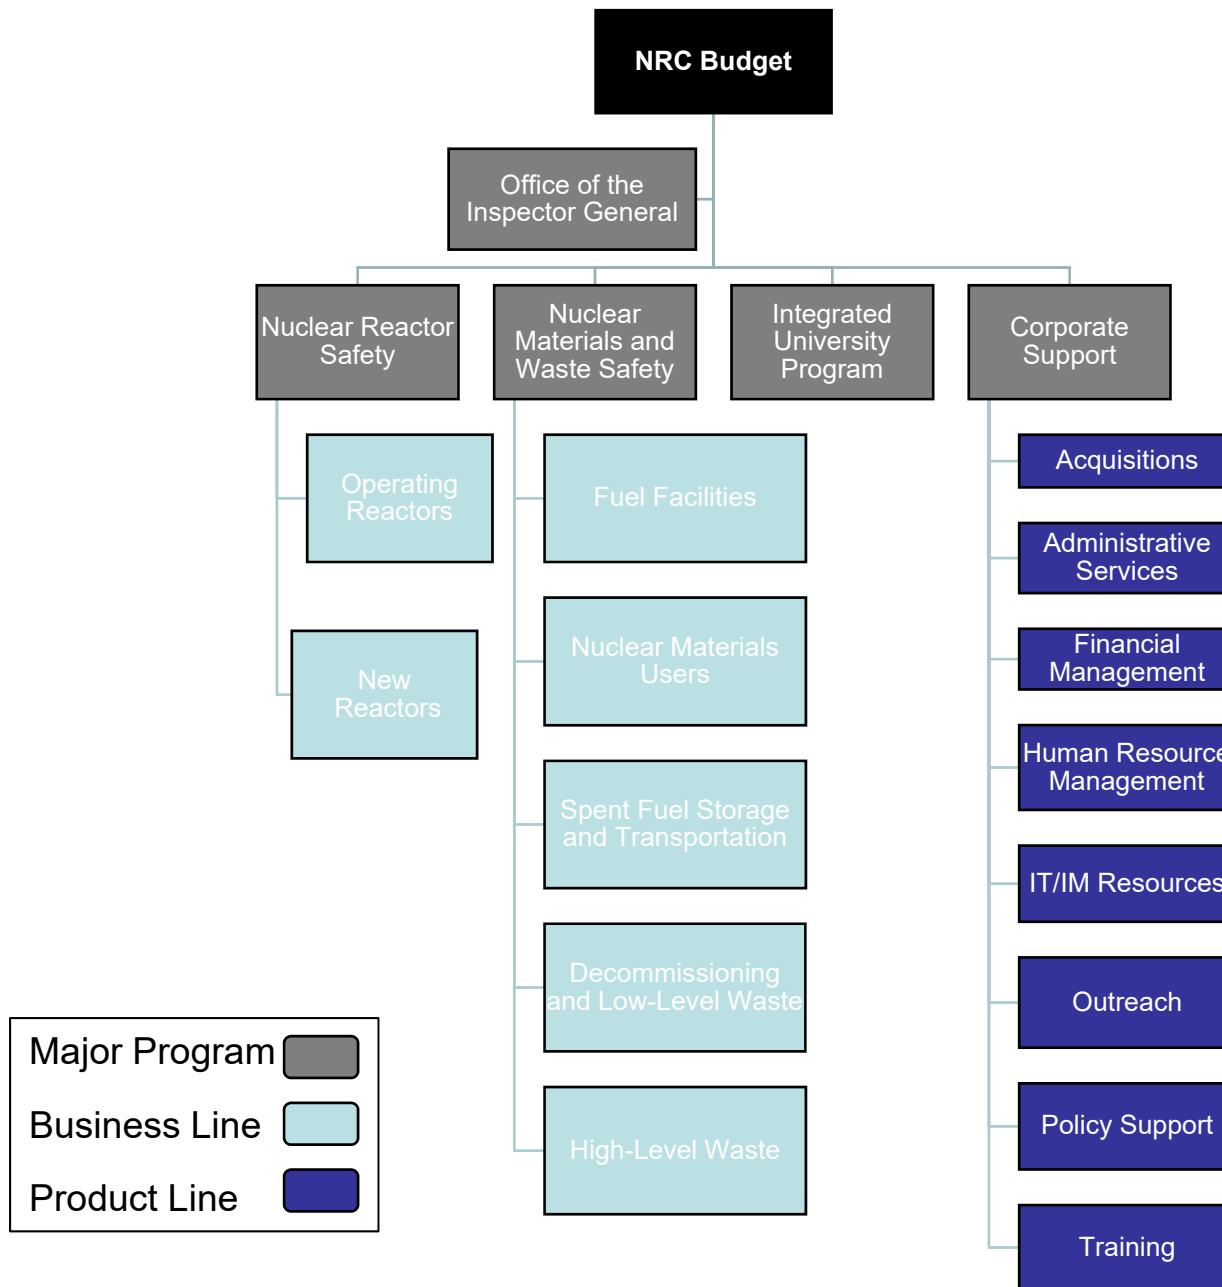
NRC Budget

Office of the Inspector General

Nuclear Reactor Safety

Nuclear Materials and Waste Safety

Integrated University Program

Corporate Support

Operating Reactors

New Reactors

Fuel Facilities

Nuclear Materials Users

Spent Fuel Storage and Transportation

Decommissioning and Low-Level Waste

High-Level Waste

Acquisitions

Administrative Services

Financial Management

Human Resource Management

IT/IM Resources

Outreach

Policy Support

Training

Major Program

Business Line

Product Line